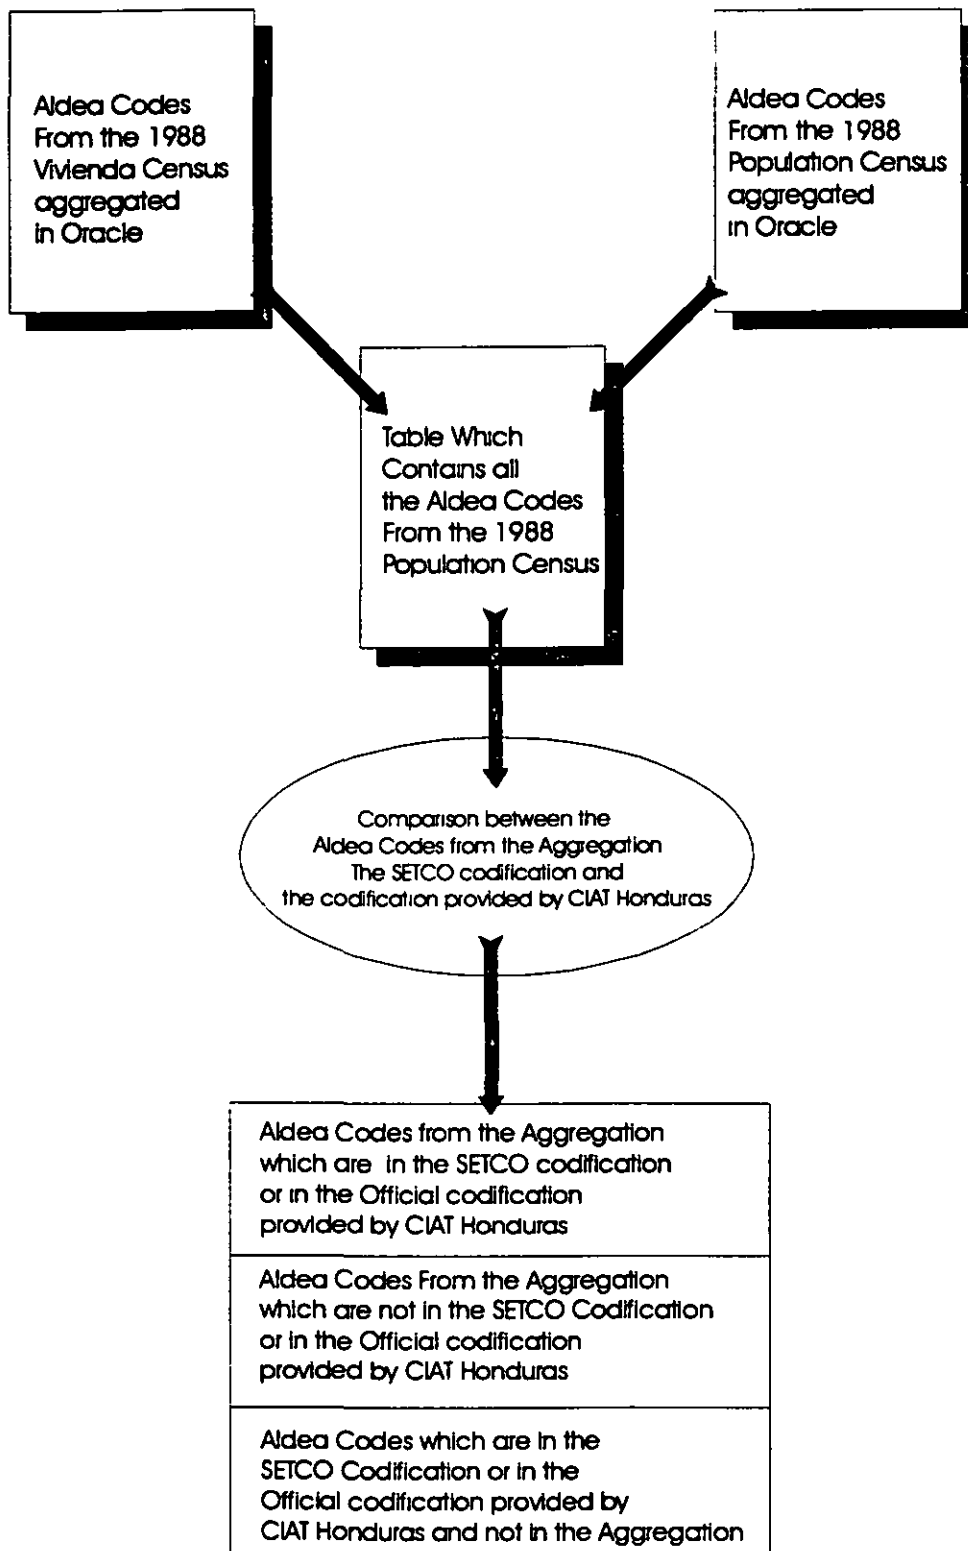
Aldea Codes From the 1988 Vivienda Census aggregated in Oracle

Aldea Codes From the 1988 Population Census aggregated in Oracle

Table Which Contains all the Aldea Codes From the 1988 Population Census

Comparison between the Aldea Codes from the Aggregation The SETCO codification and the codification provided by CIAT Honduras

Aldea Codes from the Aggregation which are in the SETCO codification or in the Official codification provided by CIAT Honduras

Aldea Codes From the Aggregation which are not in the SETCO Codification or in the Official codification provided by CIAT Honduras

Aldea Codes which are in the SETCO Codification or in the Official codification provided by CIAT Honduras and not in the Aggregation